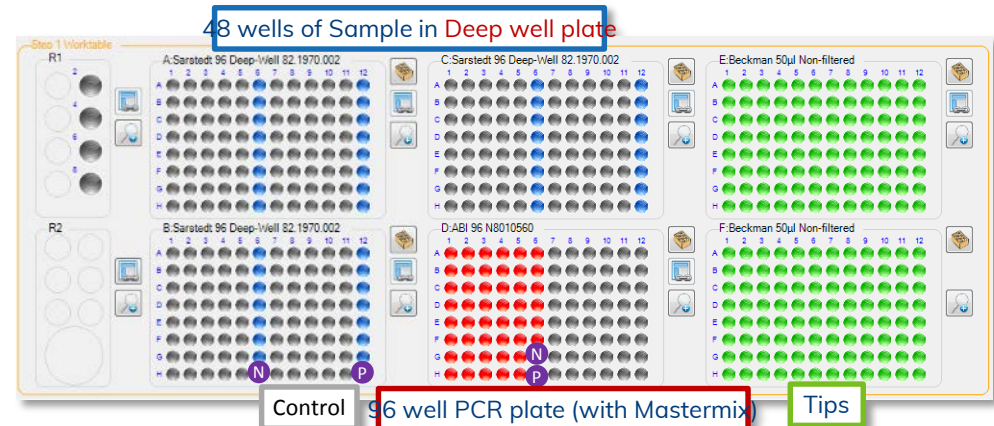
48 wells of Sample in Deep well plate

Step 1 Worktable

R1

2

4

6

8

A:Sarstedt 96 Deep-Well 82.1970.002

1 2 3 4 5 6 7 8 9 10 11 12

A B C D E F G H

C:Sarstedt 96 Deep-Well 82.1970.002

1 2 3 4 5 6 7 8 9 10 11 12

A B C D E F G H

E:Beckman 50µl Non-filtered

1 2 3 4 5 6 7 8 9 10 11 12

A B C D E F G H

R2

B:Sarstedt 96 Deep-Well 82.1970.002

1 2 3 4 5 6 7 8 9 10 11 12

A B C D E F G H

N P

D:ABI 96 N8010560

1 2 3 4 5 6 7 8 9 10 11 12

A B C D E F G H

N P

F:Beckman 50µl Non-filtered

1 2 3 4 5 6 7 8 9 10 11 12

A B C D E F G H

Control

96 well PCR plate (with Mastermix)

Tips